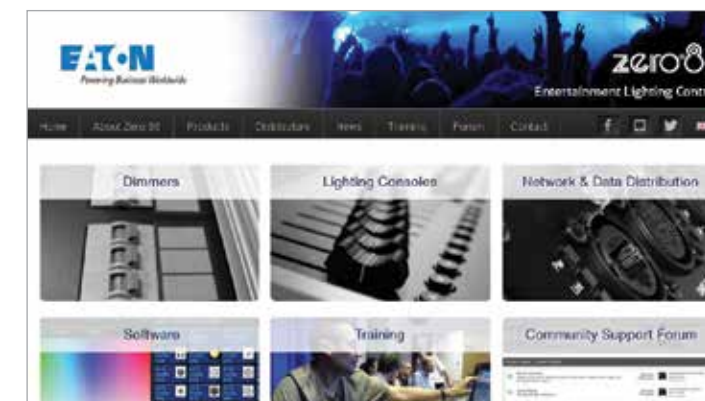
EATON
Powering Business Worldwide

zero88
Entertainment Lighting Contr

Home About Zero 88 Products Distributors News Training Forum Contact

Dimmers

Lighting Consoles

Network & Data Distribution

Software

Training

Community Support Forum